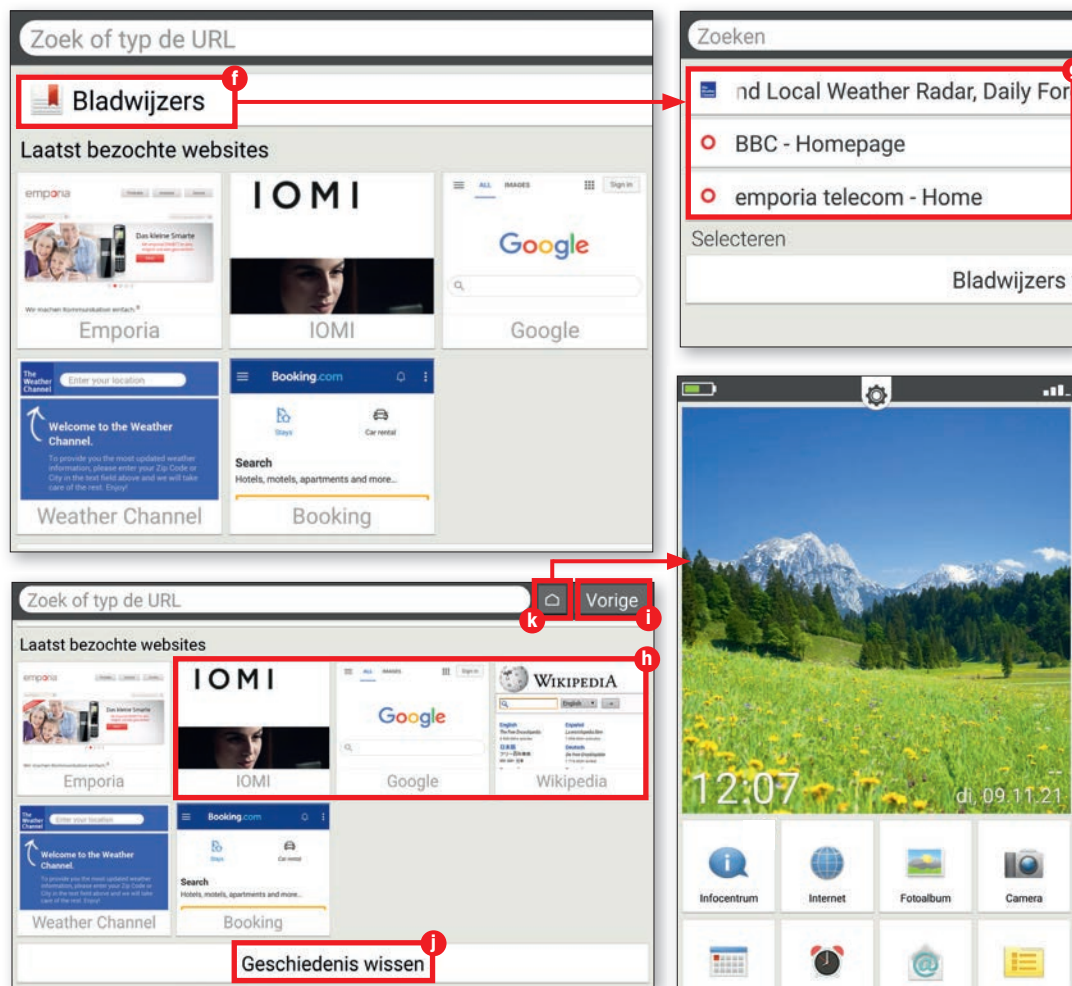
Zoek of typ de URL

f

Bladwijzers

Laatst bezochte websites

emporia

Das kleine Smarte

Wir machen Kommunikation einfach.

Emporia

IOMI

IOMI

ALL IMAGES Sign in

Google

Google

The Weather Channel

Enter your location

Welcome to the Weather Channel.

To provide you the most updated weather information, please enter your Zip Code or City in the text field above and we will take care of the rest. Enjoy!

Weather Channel

Booking.com

Stays

Car rental

Search

Hotels, motels, apartments and more...

Booking

Zoeken

nd Local Weather Radar, Daily For

BBC - Homepage

emporia telecom - Home

Selecteren

Bladwijzers

Zoek of typ de URL

k

Vorige

i

Laatst bezochte websites

h

emporia

Emporia

IOMI

IOMI

Google

Google

WIKIPEDIA

English

Español

Deutsch

Wikipedia

The Weather Channel

Welcome to the Weather Channel.

Weather Channel

Booking.com

Stays

Car rental

Search

Hotels, motels, apartments and more...

Booking

j

Geschiedenis wissen

12:07

di, 09.11.21

Infocentrum

Internet

Fotoalbum

Camera